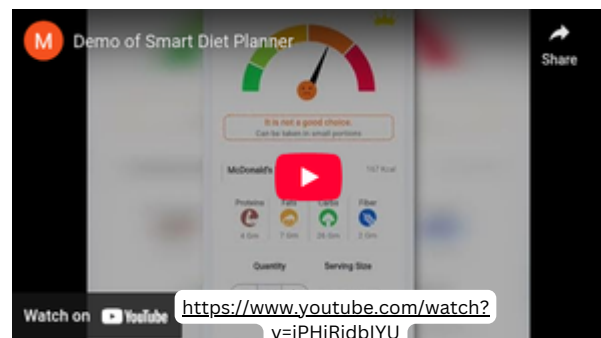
M
Demo of Smart Diet Planner
Share
It is not a good choice.
Can be taken in small portions
McDonald's
767 Kcal
Proteins
Fats
Carbs
Fiber
6 Gm
7 Gm
26 Gm
2 Gm
Quantity
Serving Size
Watch on YouTube
https://www.youtube.com/watch?v=iPHiRidbIYU